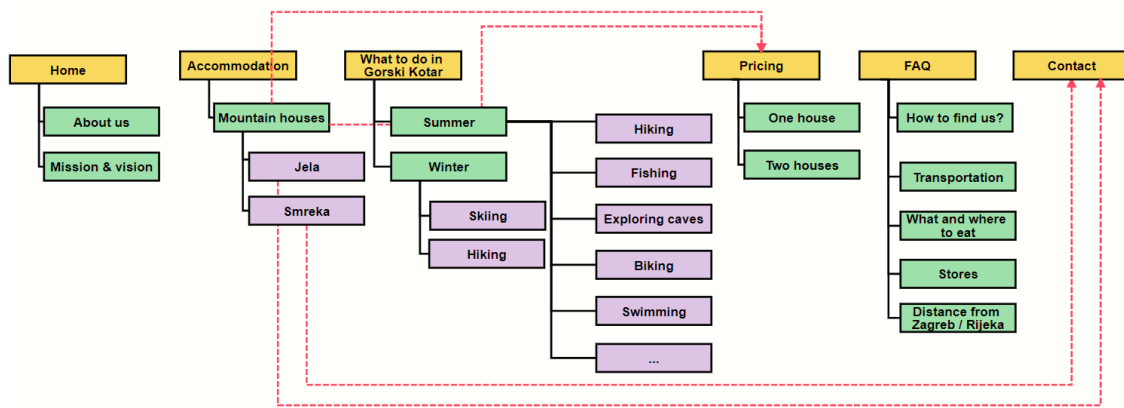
Home

About us

Mission & vision

Accommodation

Mountain houses

Jela

Smreka

What to do in Gorski Kotar

Summer

Winter

Skiing

Hiking

Hiking

Fishing

Exploring caves

Biking

Swimming

...

Pricing

One house

Two houses

FAQ

How to find us?

Transportation

What and where to eat

Stores

Distance from Zagreb / Rijeka

Contact